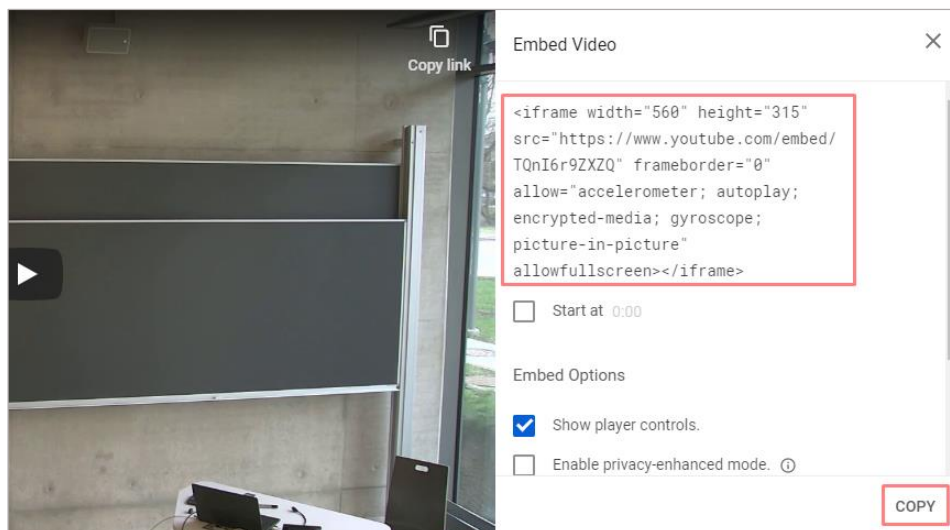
Copy link

Embed Video

<iframe width="560" height="315" src="https://www.youtube.com/embed/TQnI6r9ZXZQ" frameborder="0" allow="accelerometer; autoplay; encrypted-media; gyroscope; picture-in-picture" allowfullscreen></iframe>

Start at 0:00

Embed Options

Show player controls.

Enable privacy-enhanced mode.

COPY